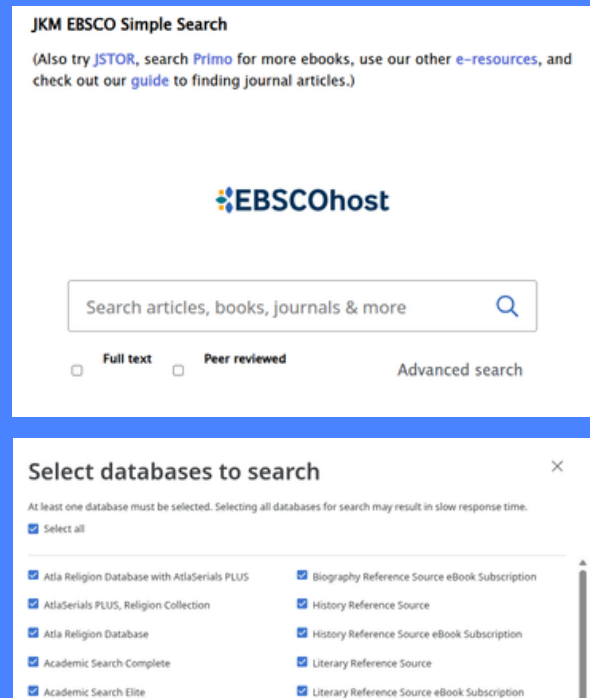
JKM EBSCO Simple Search

(Also try JSTOR, search Primo for more ebooks, use our other e-resources, and check out our guide to finding journal articles.)

EBSCOhost

Search articles, books, journals & more

Full text

Peer reviewed

Advanced search

Select databases to search

×

At least one database must be selected. Selecting all databases for search may result in slow response time.

Select all

Atla Religion Database with AtlaSerials PLUS

AtlaSerials PLUS, Religion Collection

Atla Religion Database

Academic Search Complete

Academic Search Elite

Biography Reference Source eBook Subscription

History Reference Source

History Reference Source eBook Subscription

Literary Reference Source

Literary Reference Source eBook Subscription